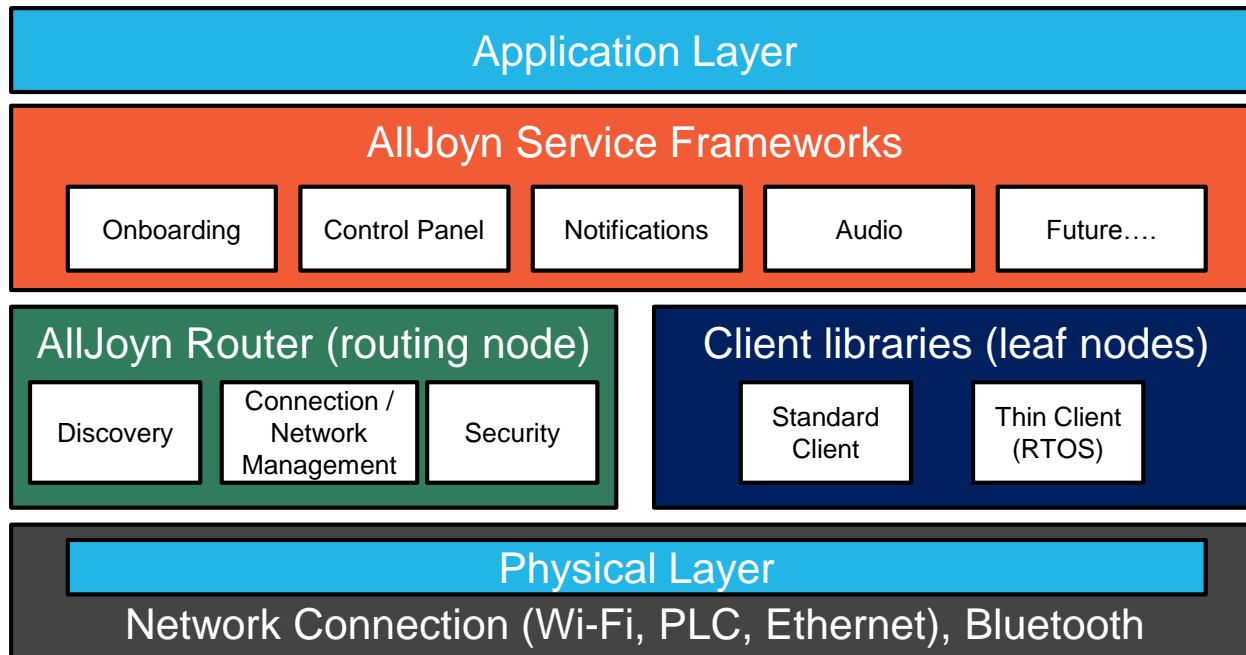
Application Layer

AllJoyn Service Frameworks

Onboarding

Control Panel

Notifications

Audio

Future….

AllJoyn Router (routing node)

Discovery

Connection / Network Management

Security

Client libraries (leaf nodes)

Standard Client

Thin Client (RTOS)

Physical Layer

Network Connection (Wi-Fi, PLC, Ethernet), Bluetooth